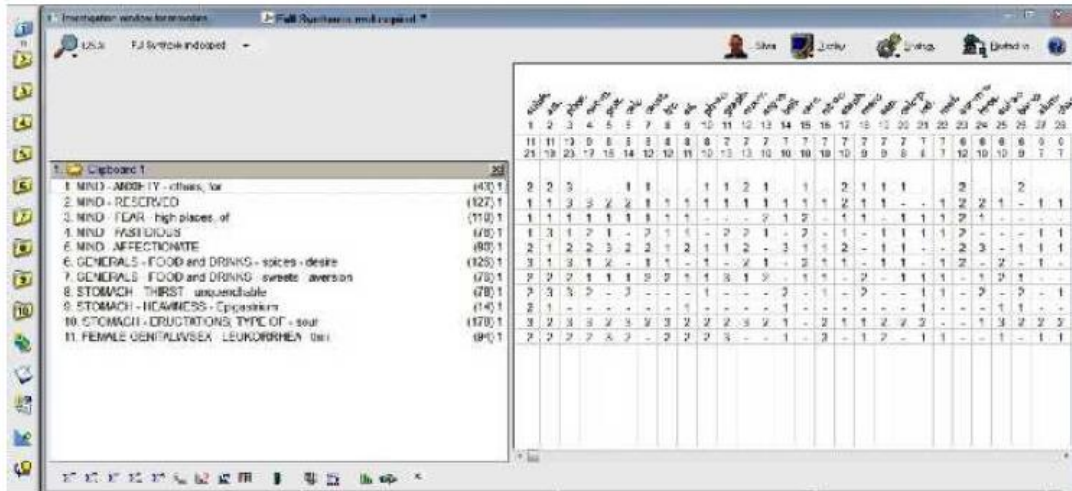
Investigation window for remedies | Full Synthesis and copied *

Full Synthesis and copied

Clipboard 1

1. MIND - ANXIETY - others, for (43) 1
2. MIND - RESERVED (127) 1
3. MIND - FEAR - high places, of (110) 1
4. MIND - FASTIDIOUS (78) 1
5. MIND - AFFECTIONATE (80) 1
6. GENERALS - FOOD and DRINKS - spices - desire (125) 1
7. GENERALS - FOOD and DRINKS - sweets - aversion (78) 1
8. STOMACH - THIRST - unquenchable (78) 1
9. STOMACH - HEAVINESS - Epigastrium (14) 1
10. STOMACH - ERUCTATIONS; TYPE OF - sour (170) 1
11. FEMALE GENITALIA/SEX - LEUKORRHEA - thin (94) 1

1 2 3 4 5 6 7 8 9 10 11 12 13 14 15 16 17 18 19 20 21 22 23 24 25 26 27 28

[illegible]